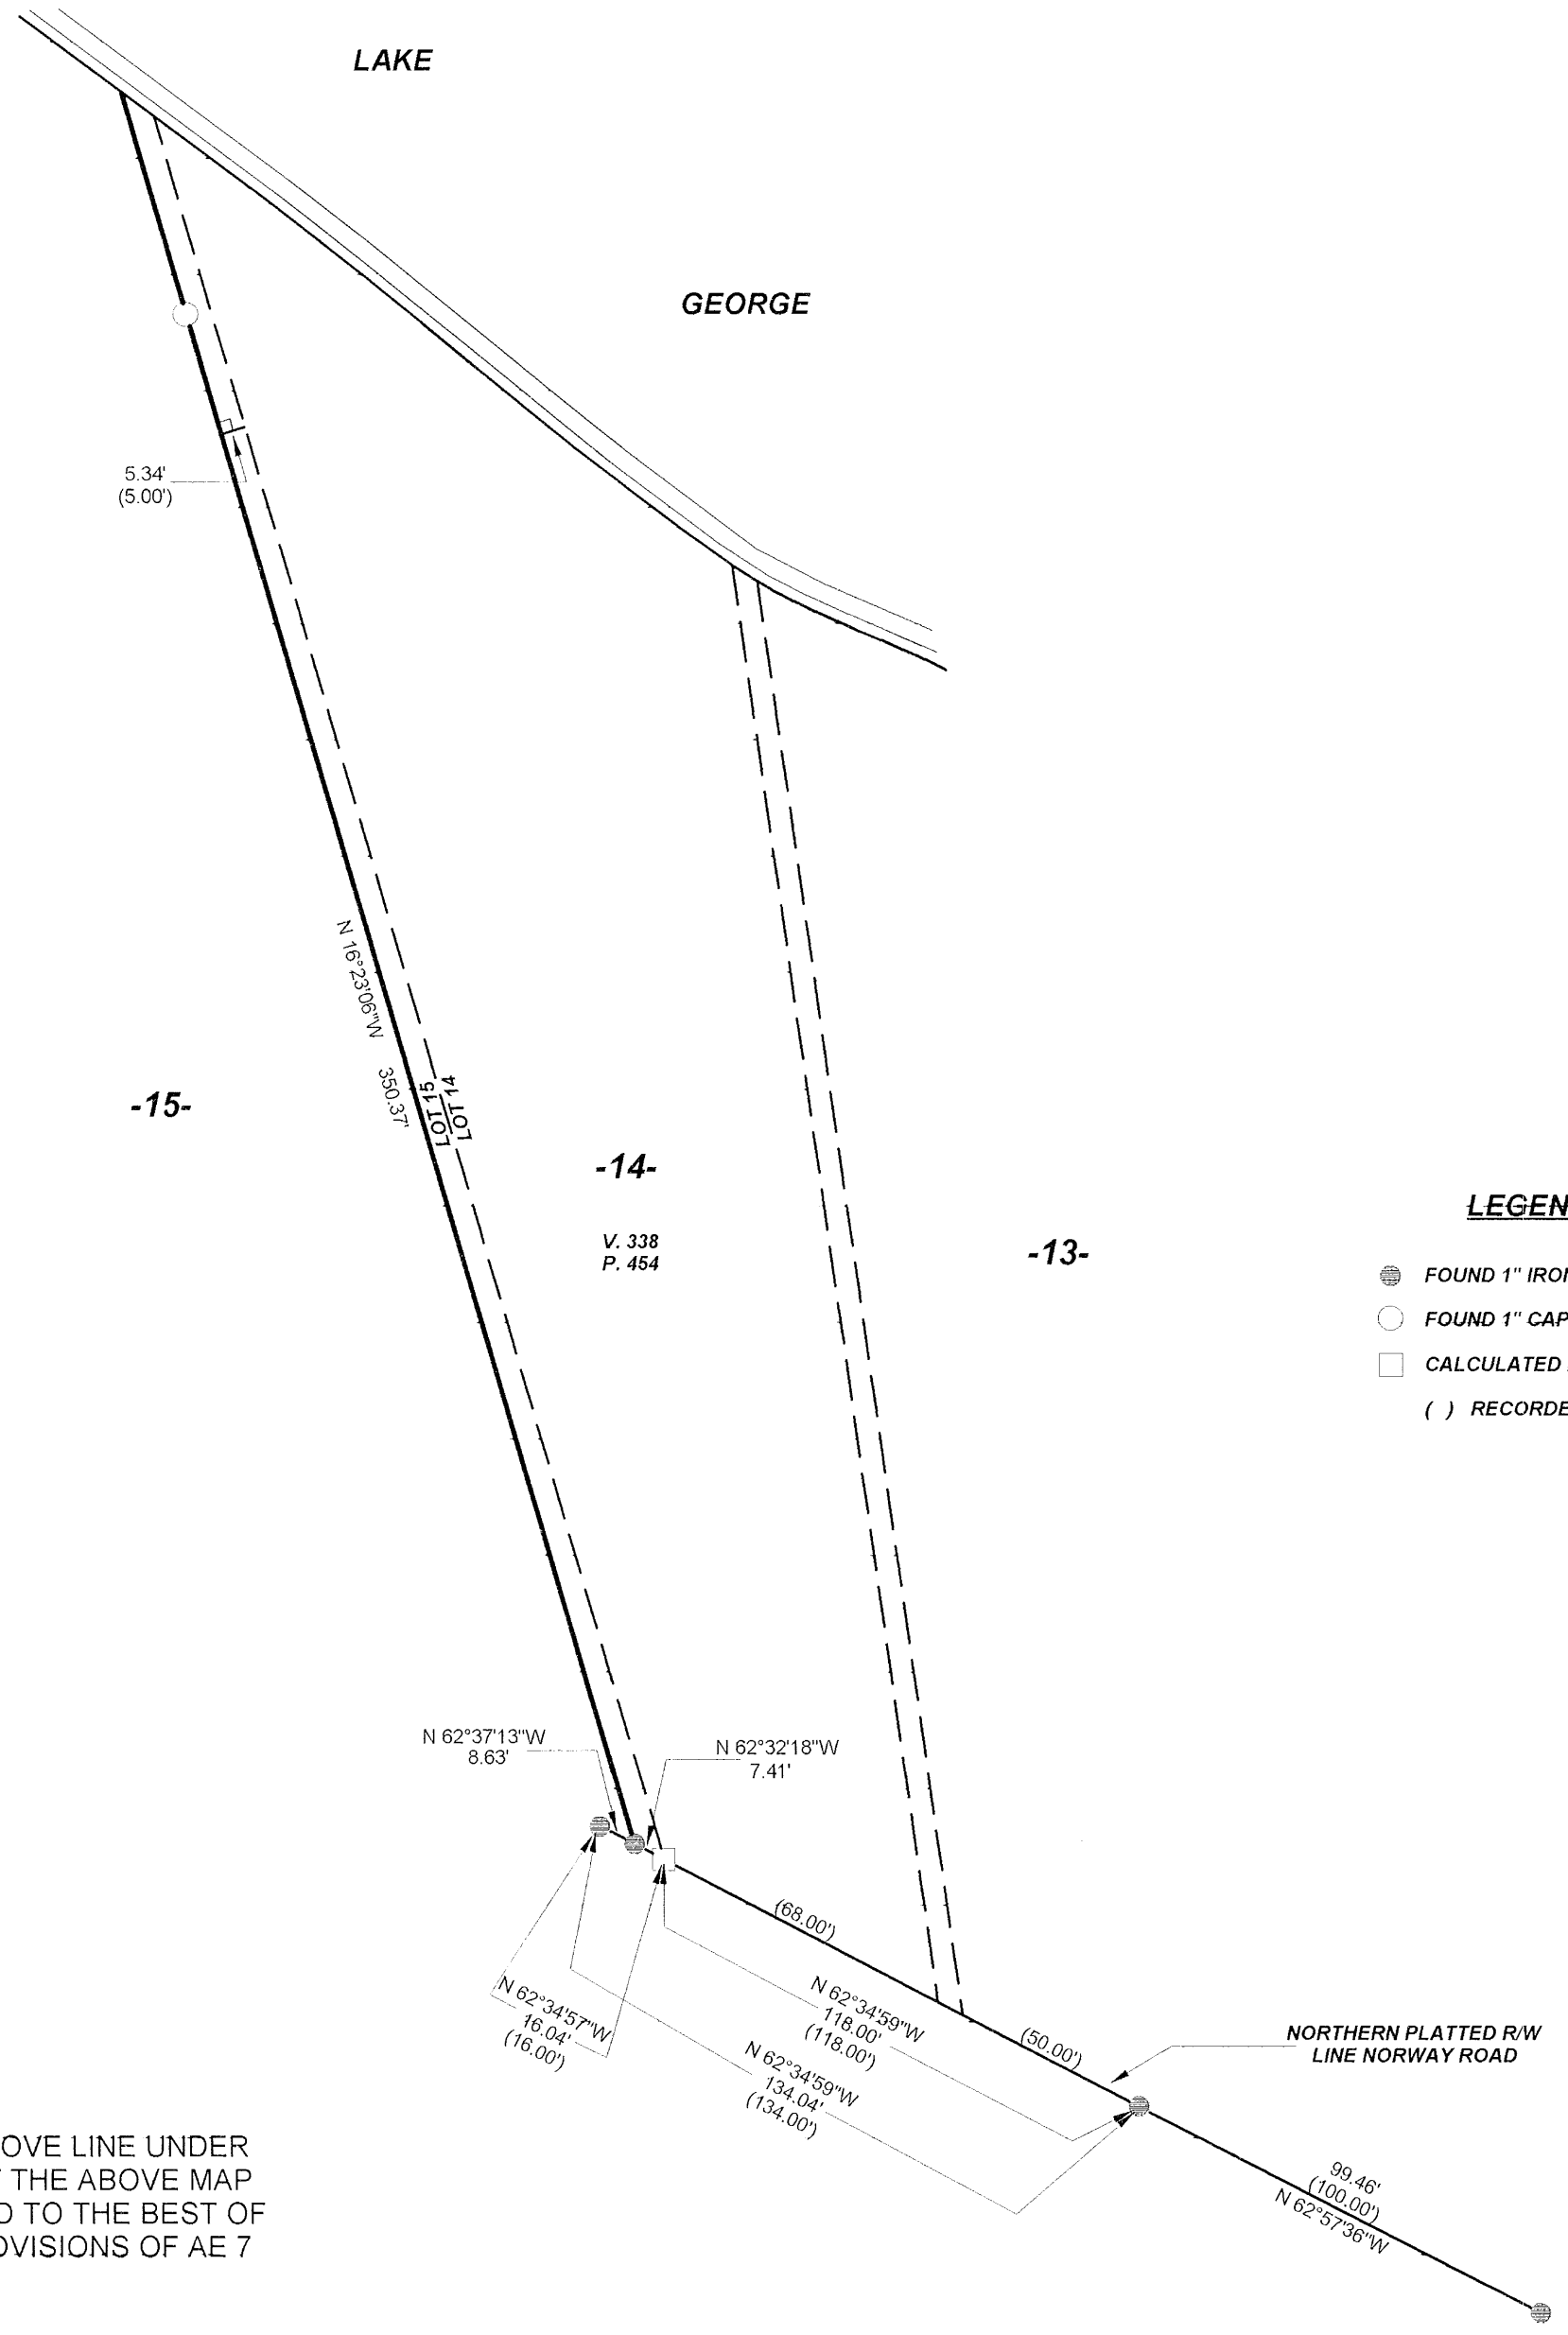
LAKE

GEORGE

5.34'
(5.00')

N 16°23'06"W
350.37'

LOT 15
LOT 14

-15-

-14-

V. 338
P. 454

-13-

LEGEN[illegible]

FOUND 1" IRO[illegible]

FOUND 1" CAP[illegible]

CALCULATED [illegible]

( ) RECORDE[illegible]

N 62°37'13"W
8.63'

N 62°32'18"W
7.41'

(68.00')

N 62°34'57"W
16.04'
(16.00')

N 62°34'59"W
118.00'
(118.00')

N 62°34'59"W
134.04'
(134.00')

(50.00')

NORTHERN PLATTED R/W
LINE NORWAY ROAD

99.46'
(100.00')
N 62°57'36"W

OVE LINE UNDER
THE ABOVE MAP
D TO THE BEST OF
OVISIONS OF AE 7